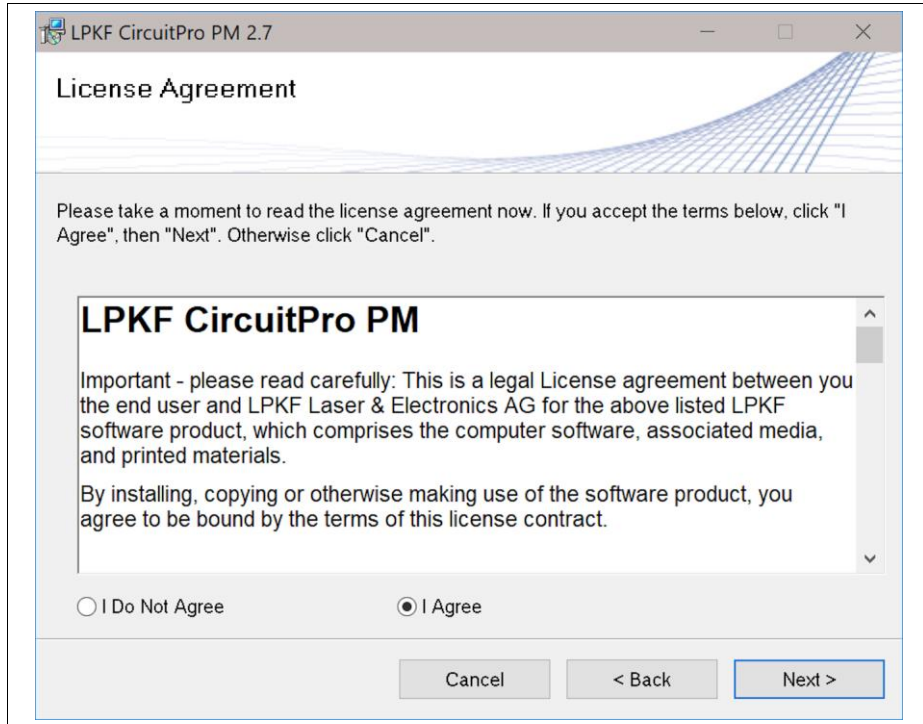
LPKF CircuitPro PM 2.7

License Agreement

Please take a moment to read the license agreement now. If you accept the terms below, click "I Agree", then "Next". Otherwise click "Cancel".

LPKF CircuitPro PM

Important - please read carefully: This is a legal License agreement between you the end user and LPKF Laser & Electronics AG for the above listed LPKF software product, which comprises the computer software, associated media, and printed materials.

By installing, copying or otherwise making use of the software product, you agree to be bound by the terms of this license contract.

I Do Not Agree

I Agree

Cancel

< Back

Next >